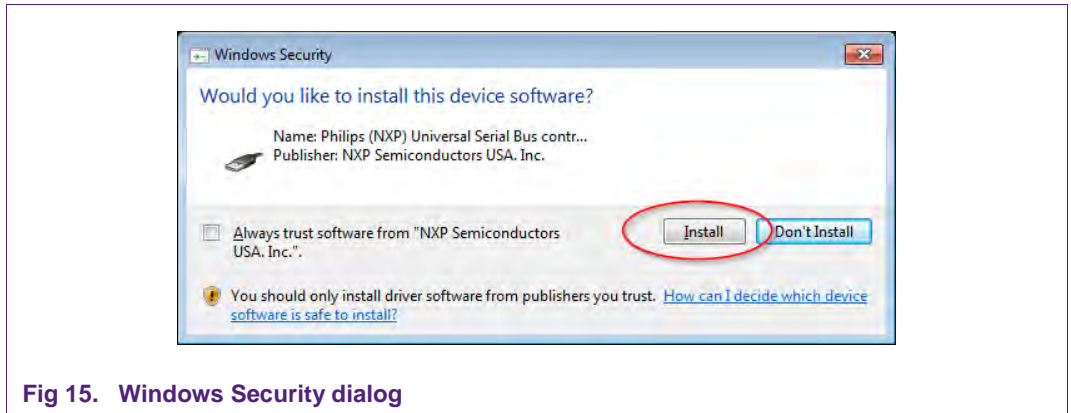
Windows Security

Would you like to install this device software?

Name: Philips (NXP) Universal Serial Bus contr...
Publisher: NXP Semiconductors USA. Inc.

Always trust software from "NXP Semiconductors USA. Inc.".

Install

Don't Install

You should only install driver software from publishers you trust. How can I decide which device software is safe to install?

Fig 15. Windows Security dialog